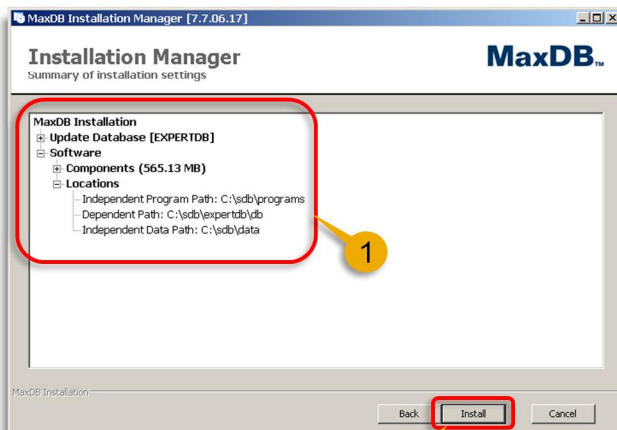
MaxDB Installation Manager [7.7.06.17]

Installation Manager
Summary of installation settings

MaxDB™

MaxDB Installation
Update Database [EXPERTDB]
Software
Components (565.13 MB)
Locations
Independent Program Path: C:\sdb\programs
Dependent Path: C:\sdb\expertdb\db
Independent Data Path: C:\sdb\data

1

MaxDB Installation

Back
Install
Cancel